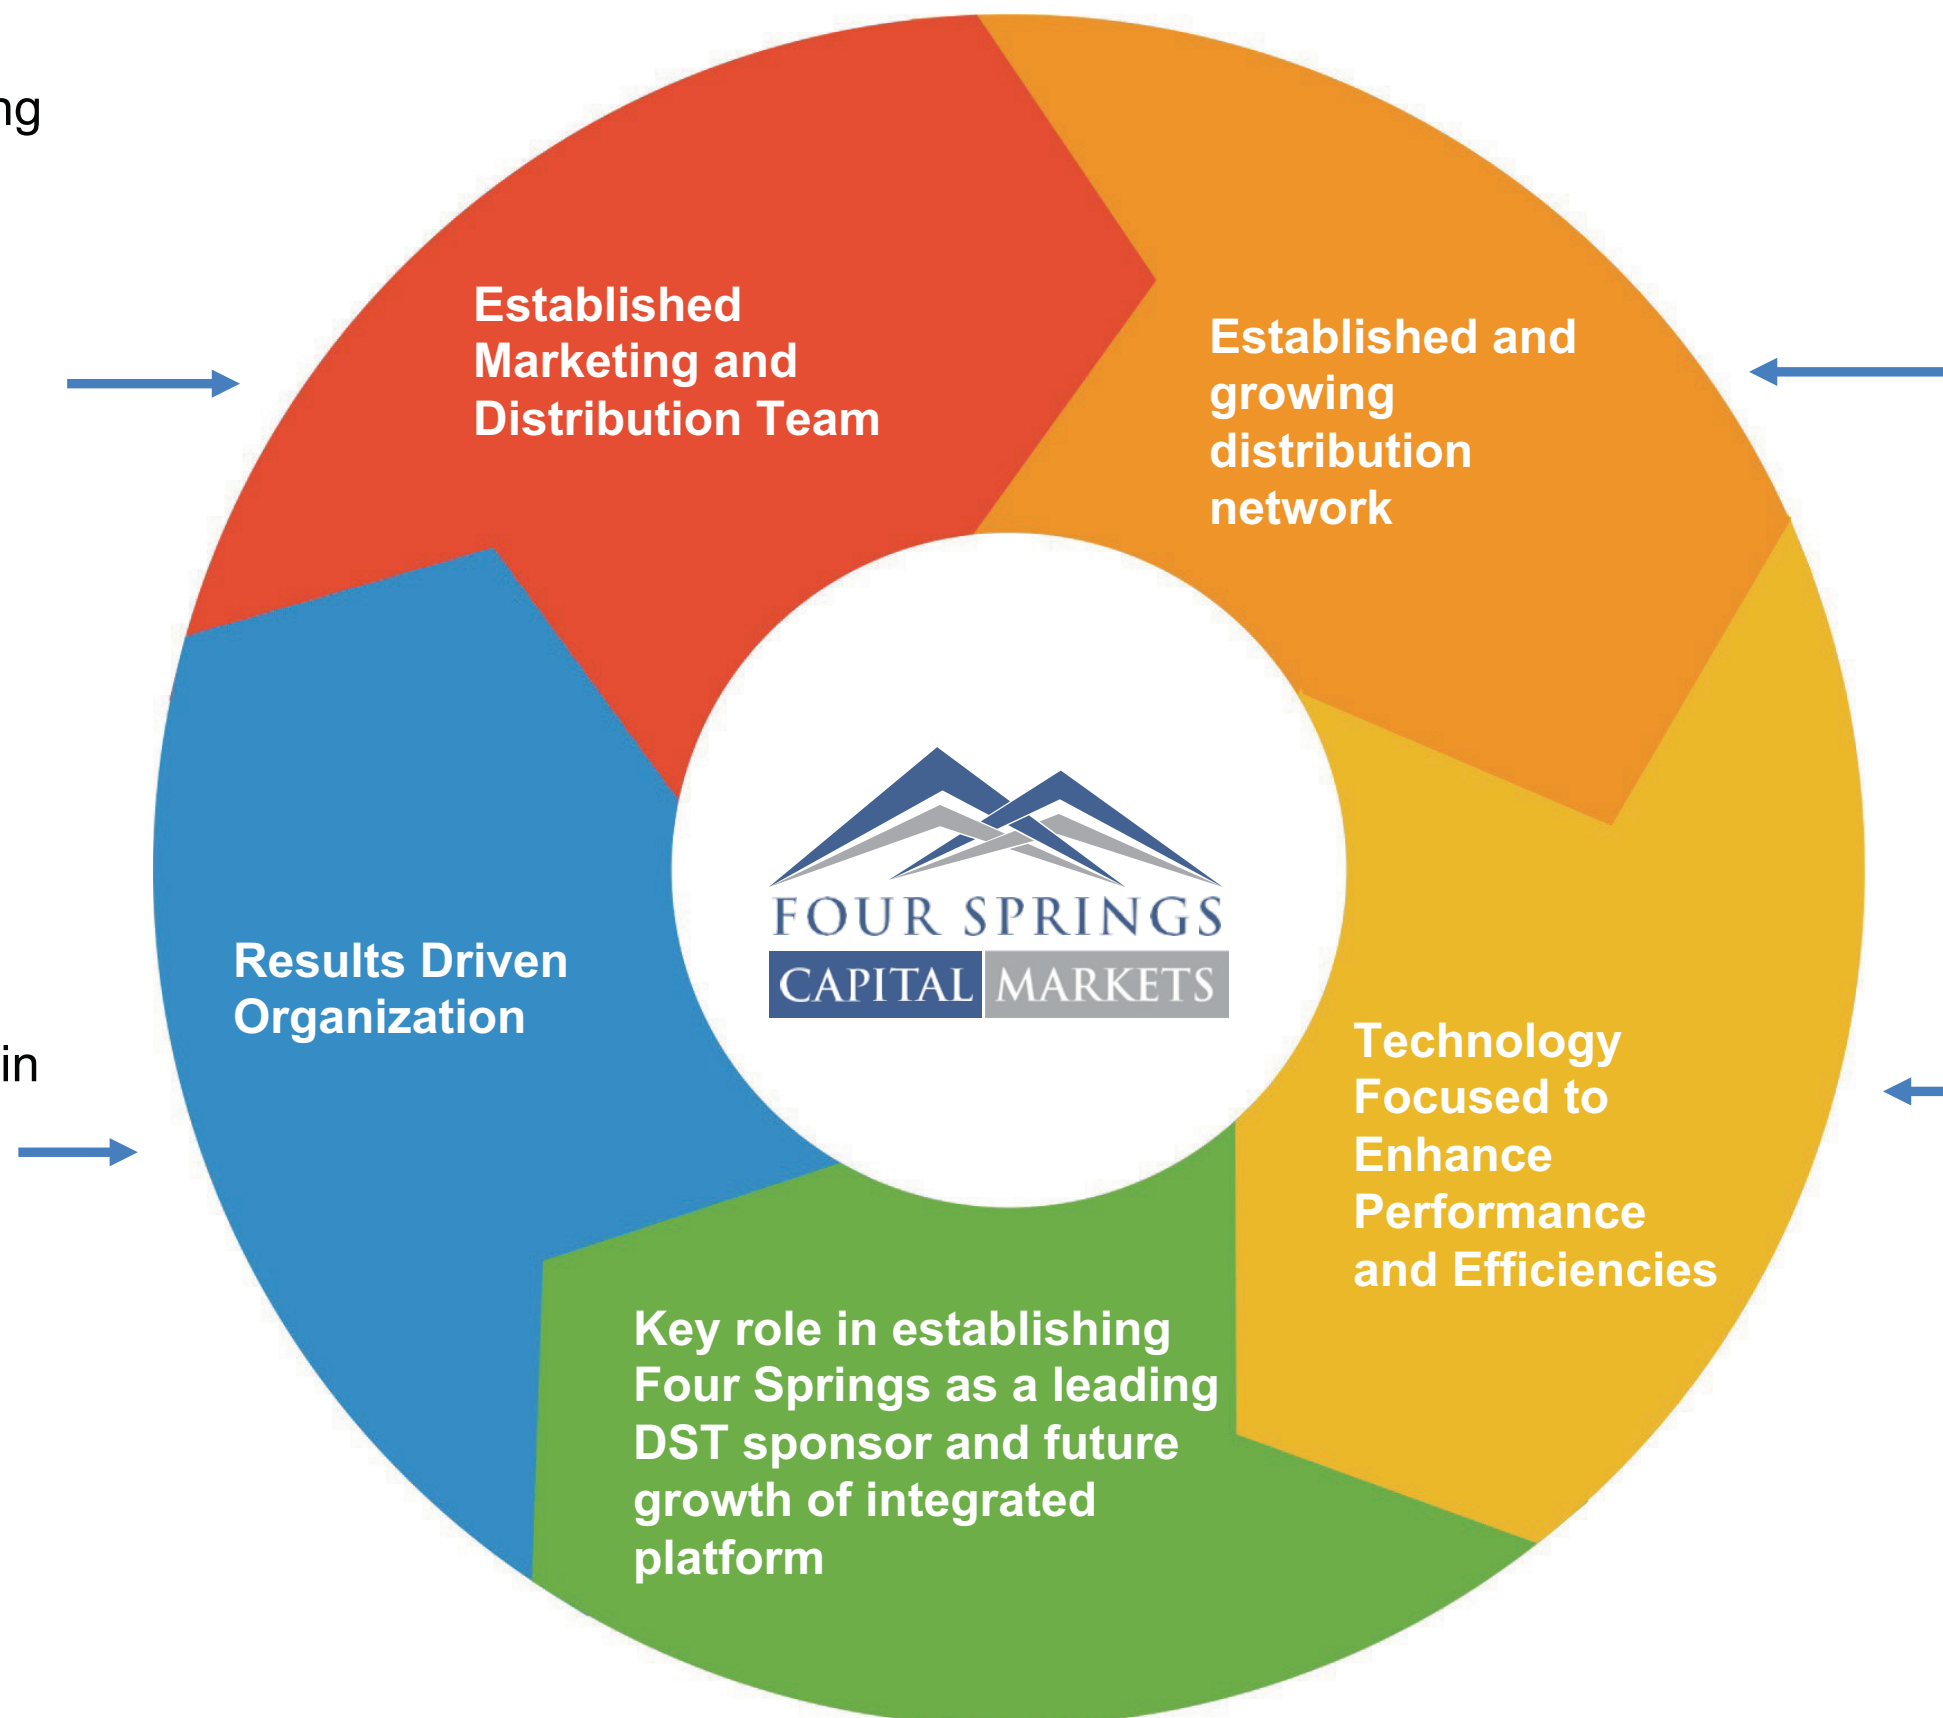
ng

Established Marketing and Distribution Team

Established and growing distribution network

FOUR SPRINGS
CAPITAL MARKETS

Results Driven Organization

in

Technology Focused to Enhance Performance and Efficiencies

Key role in establishing Four Springs as a leading DST sponsor and future growth of integrated platform